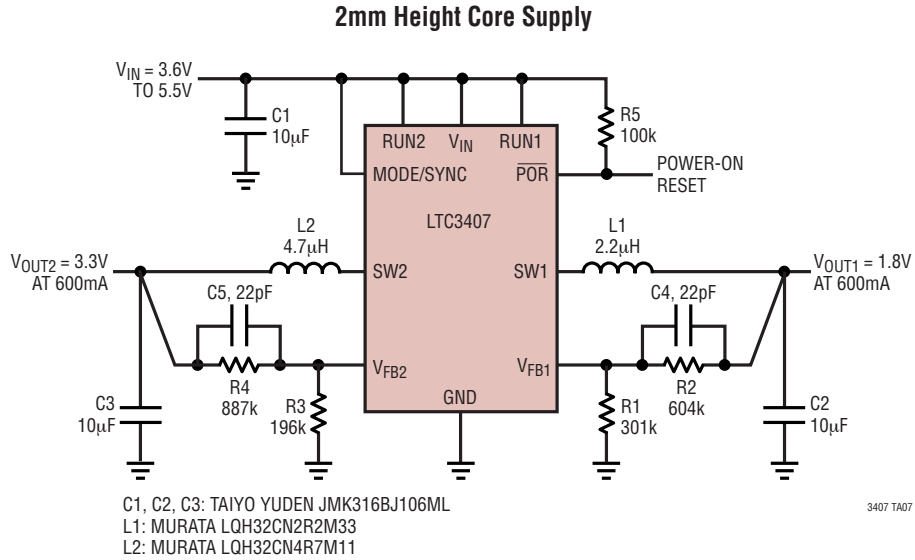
2mm Height Core Supply

$V_{IN}$ = 3.6V TO 5.5V

C1 10μF

RUN2 $V_{IN}$ RUN1

R5 100k

MODE/SYNC

$\overline{POR}$

POWER-ON RESET

LTC3407

L2 4.7μH

L1 2.2μH

$V_{OUT2}$ = 3.3V AT 600mA

SW2

SW1

$V_{OUT1}$ = 1.8V AT 600mA

C5, 22pF

C4, 22pF

R4 887k

$V_{FB2}$

$V_{FB1}$

R2 604k

C3 10μF

R3 196k

GND

R1 301k

C2 10μF

C1, C2, C3: TAIYO YUDEN JMK316BJ106ML
L1: MURATA LQH32CN2R2M33
L2: MURATA LQH32CN4R7M11

3407 TA07